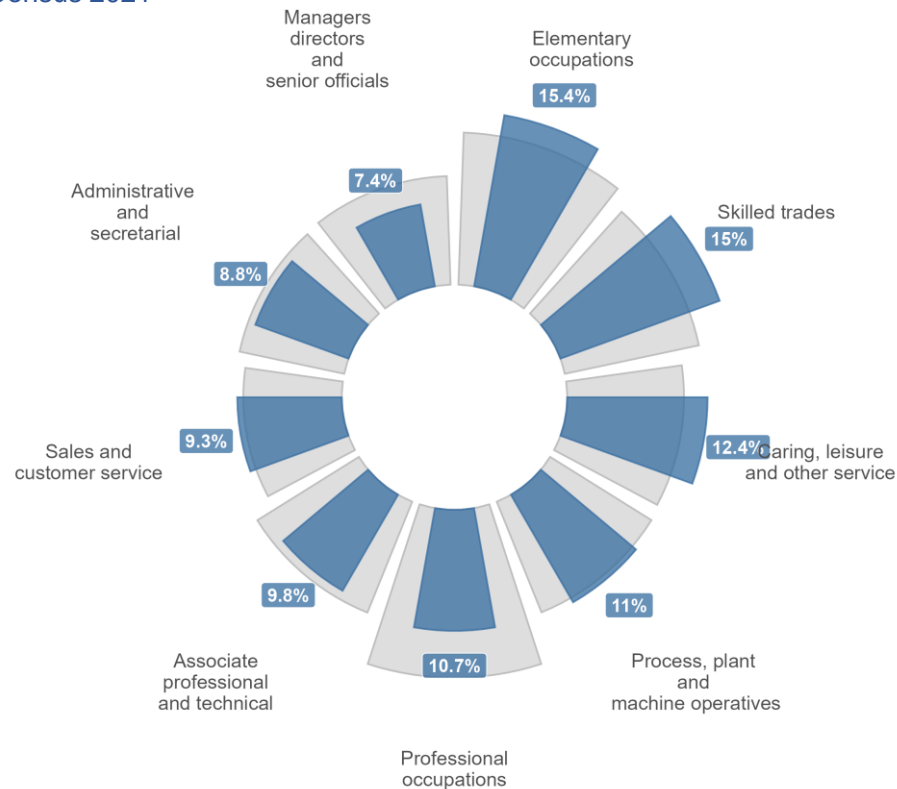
Census 2021

Managers directors and senior officials
7.4%

Elementary occupations
15.4%

Skilled trades
15%

Caring, leisure and other service
12.4%

Process, plant and machine operatives
11%

Professional occupations
10.7%

Associate professional and technical
9.8%

Sales and customer service
9.3%

Administrative and secretarial
8.8%